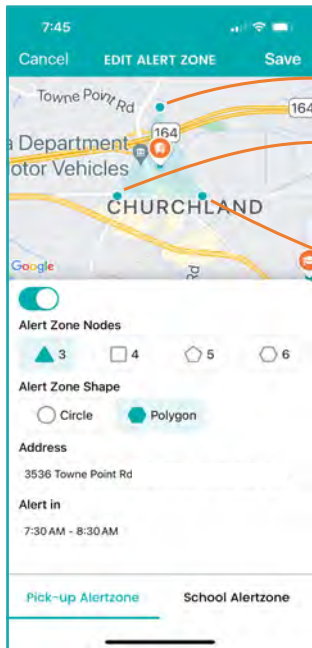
7:45

Cancel EDIT ALERT ZONE Save

Towne Point Rd
164
164
a Department
otor Vehicles
CHURCHLAND
Google
Rd

Alert Zone Nodes

3 4 5 6

Alert Zone Shape

Circle Polygon

Address

3536 Towne Point Rd

Alert in

7:30 AM - 8:30 AM

Pick-up Alertzone School Alertzone